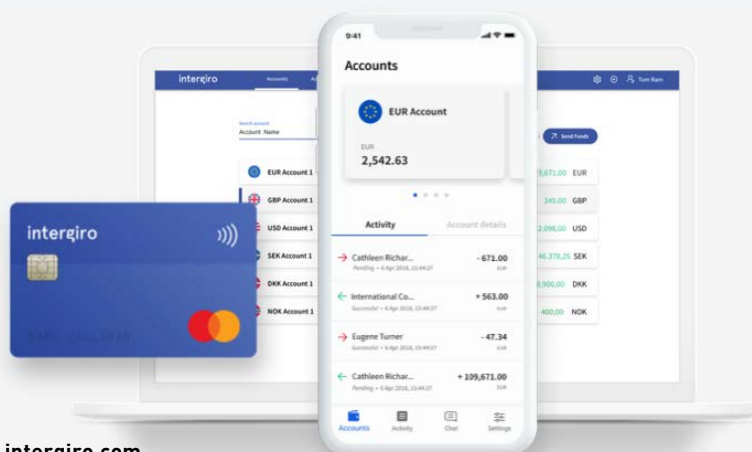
intergiro

Accounts

Tom Ram

Search account
Account Name

EUR Account 1
GBP Account 1
USD Account 1
SEK Account 1
DKK Account 1
NOK Account 1

Send Funds

5,671.00 EUR
345.00 GBP
2,096.00 USD
46,378.25 SEK
8,900.00 DKK
400.00 NOK

intergiro

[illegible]

9:41

Accounts

EUR Account

EUR
2,542.63

Activity
Account details

Cathleen Richar...
Pending • 6 Apr 2018, 15:44:27
- 671.00
EUR

International Co...
Successful • 6 Apr 2018, 15:44:27
+ 563.00
EUR

Eugene Turner
Successful • 6 Apr 2018, 15:44:27
- 47.34
EUR

Cathleen Richar...
Pending • 6 Apr 2018, 15:44:27
+ 109,671.00
EUR

Accounts
Activity
Chat
Settings

intergiro.com